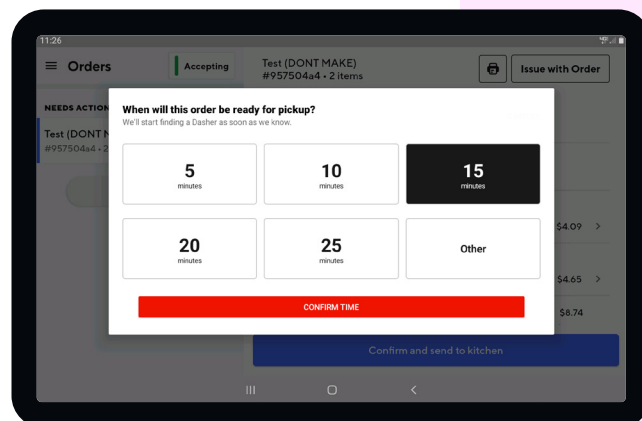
11:26

Orders

Accepting

Test (DONT MAKE)
#957504a4 • 2 items

Issue with Order

NEEDS ACTION

Test (DONT M
#957504a4 • 2

When will this order be ready for pickup?
We'll start finding a Dasher as soon as we know.

5
minutes

10
minutes

15
minutes

20
minutes

25
minutes

Other

CONFIRM TIME

$4.09

$4.65

$8.74

Confirm and send to kitchen